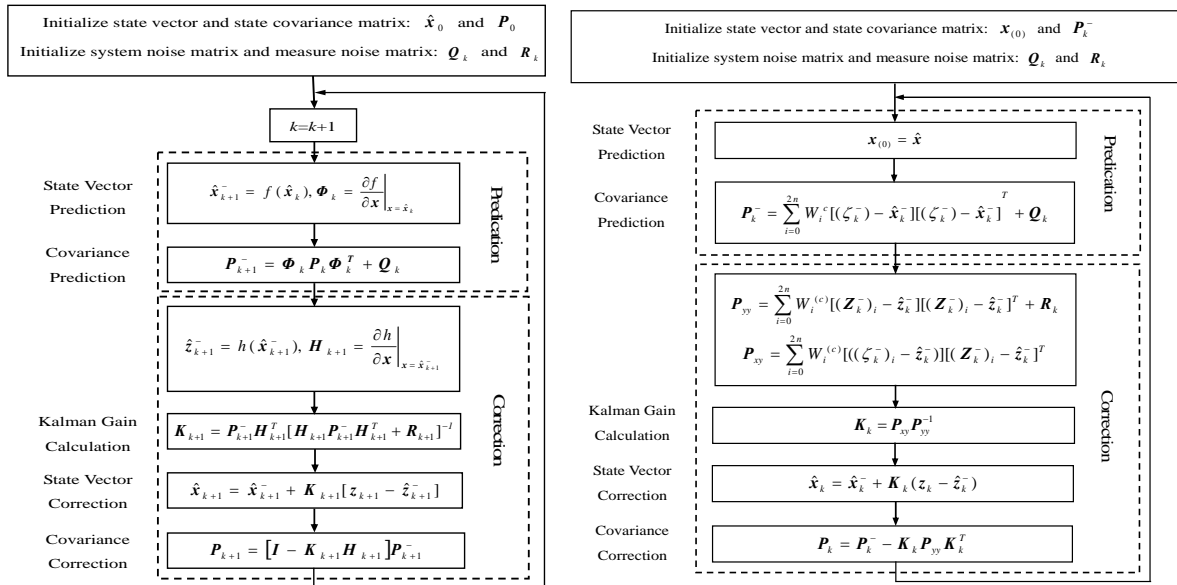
Initialize state vector and state covariance matrix: $\hat{x}_0$ and $P_0$

Initialize system noise matrix and measure noise matrix: $Q_k$ and $R_k$

$k=k+1$

Predication

State Vector Prediction

$\hat{x}_{k+1}^{-} = f(\hat{x}_k), \Phi_k = \frac{\partial f}{\partial x}\Big|_{x=\hat{x}_k}$

Covariance Prediction

$P_{k+1}^{-} = \Phi_k P_k \Phi_k^T + Q_k$

Correction

$\hat{z}_{k+1}^{-} = h(\hat{x}_{k+1}^{-}), H_{k+1} = \frac{\partial h}{\partial x}\Big|_{x=\hat{x}_{k+1}^{-}}$

Kalman Gain Calculation

$K_{k+1} = P_{k+1}^{-} H_{k+1}^T [H_{k+1} P_{k+1}^{-} H_{k+1}^T + R_{k+1}]^{-1}$

State Vector Correction

$\hat{x}_{k+1} = \hat{x}_{k+1}^{-} + K_{k+1}[z_{k+1} - \hat{z}_{k+1}^{-}]$

Covariance Correction

$P_{k+1} = [I - K_{k+1} H_{k+1}] P_{k+1}^{-}$

Initialize state vector and state covariance matrix: $x_{(0)}$ and $P_k^{-}$

Initialize system noise matrix and measure noise matrix: $Q_k$ and $R_k$

Predication

State Vector Prediction

$x_{(0)} = \hat{x}$

Covariance Prediction

$P_k^{-} = \sum_{i=0}^{2n} W_i^{c}[(\zeta_k^{-}) - \hat{x}_k^{-}][(\zeta_k^{-}) - \hat{x}_k^{-}]^T + Q_k$

Correction

$P_{yy} = \sum_{i=0}^{2n} W_i^{(c)}[(Z_k^{-})_i - \hat{z}_k^{-}][(Z_k^{-})_i - \hat{z}_k^{-}]^T + R_k$

$P_{xy} = \sum_{i=0}^{2n} W_i^{(c)}[((\zeta_k^{-})_i - \hat{z}_k^{-})][(Z_k^{-})_i - \hat{z}_k^{-}]^T$

Kalman Gain Calculation

$K_k = P_{xy} P_{yy}^{-1}$

State Vector Correction

$\hat{x}_k = \hat{x}_k^{-} + K_k(z_k - \hat{z}_k^{-})$

Covariance Correction

$P_k = P_k^{-} - K_k P_{yy} K_k^T$